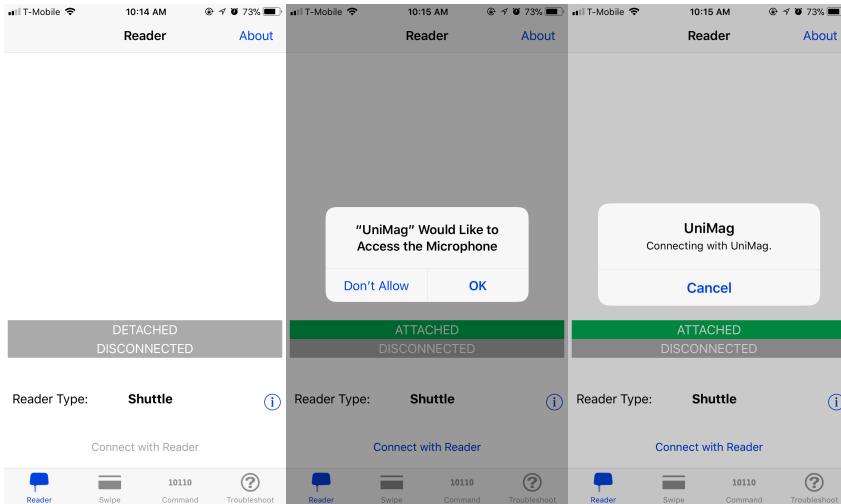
T-Mobile 10:14 AM 73%

Reader

About

DETACHED

DISCONNECTED

Reader Type: Shuttle

Connect with Reader

Reader

Swipe

10110

Command

Troubleshoot

T-Mobile 10:15 AM 73%

Reader

About

"UniMag" Would Like to Access the Microphone

Don't Allow

OK

ATTACHED

DISCONNECTED

Reader Type: Shuttle

Connect with Reader

Reader

Swipe

10110

Command

Troubleshoot

T-Mobile 10:15 AM 73%

Reader

About

UniMag

Connecting with UniMag.

Cancel

ATTACHED

DISCONNECTED

Reader Type: Shuttle

Connect with Reader

Reader

Swipe

10110

Command

Troubleshoot